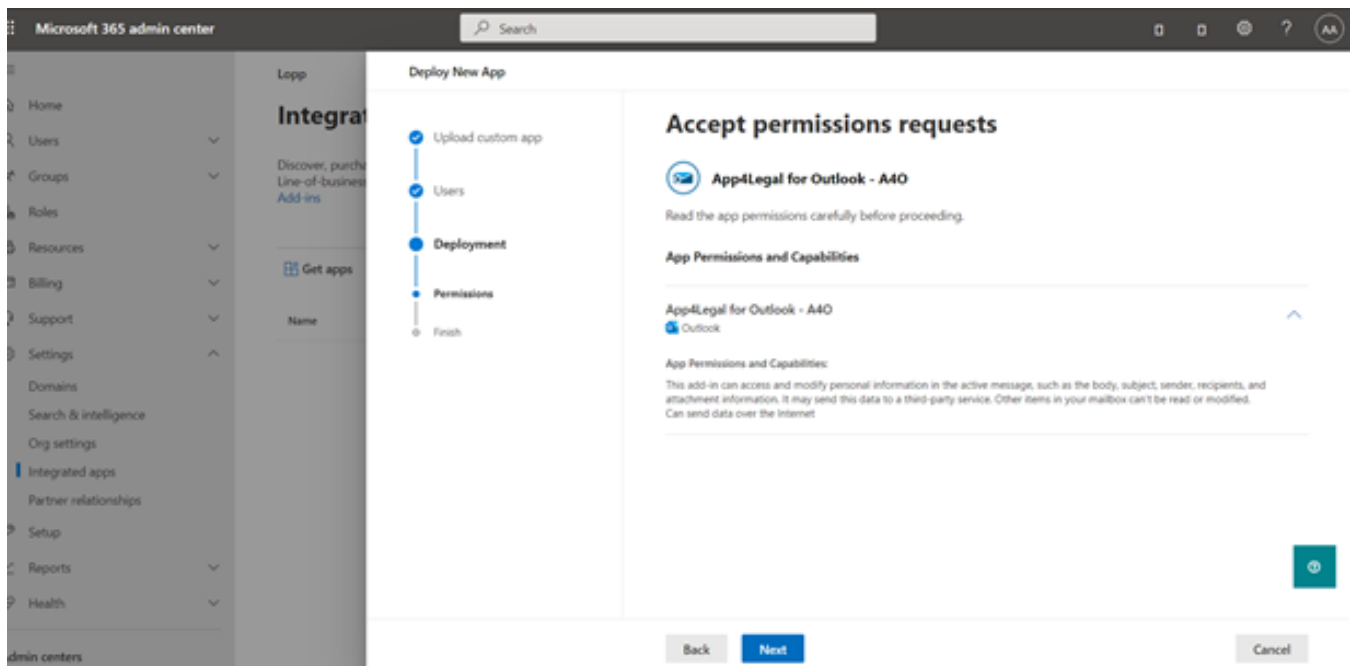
Microsoft 365 admin center

Search

AA

Home
Users
Groups
Roles
Resources
Billing
Support
Settings
Domains
Search & intelligence
Org settings
Integrated apps
Partner relationships
Setup
Reports
Health
dmin centers

Lopp
Integrat
Discover, purch
Line-of-busines
Add-ins
Get apps
Name

Deploy New App

Upload custom app
Users
Deployment
Permissions
Finish

Accept permissions requests

App4Legal for Outlook - A4O

Read the app permissions carefully before proceeding.

App Permissions and Capabilities

App4Legal for Outlook - A4O
Outlook

App Permissions and Capabilities:
This add-in can access and modify personal information in the active message, such as the body, subject, sender, recipients, and attachment information. It may send this data to a third-party service. Other items in your mailbox can't be read or modified.
Can send data over the Internet

Back
Next
Cancel